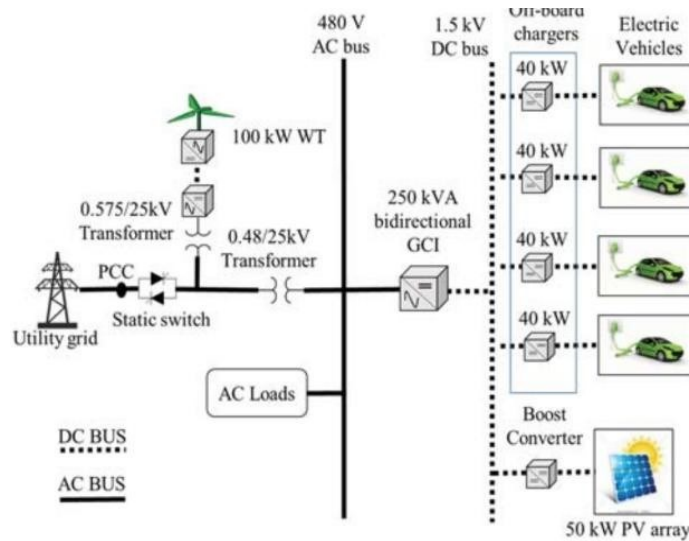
480 V
AC bus

1.5 kV
DC bus

Off-board
chargers

Electric
Vehicles

100 kW WT

0.575/25kV
Transformer

0.48/25kV
Transformer

250 kVA
bidirectional
GCI

40 kW

40 kW

40 kW

40 kW

PCC

Static switch

Utility grid

AC Loads

DC BUS

AC BUS

Boost
Converter

50 kW PV array